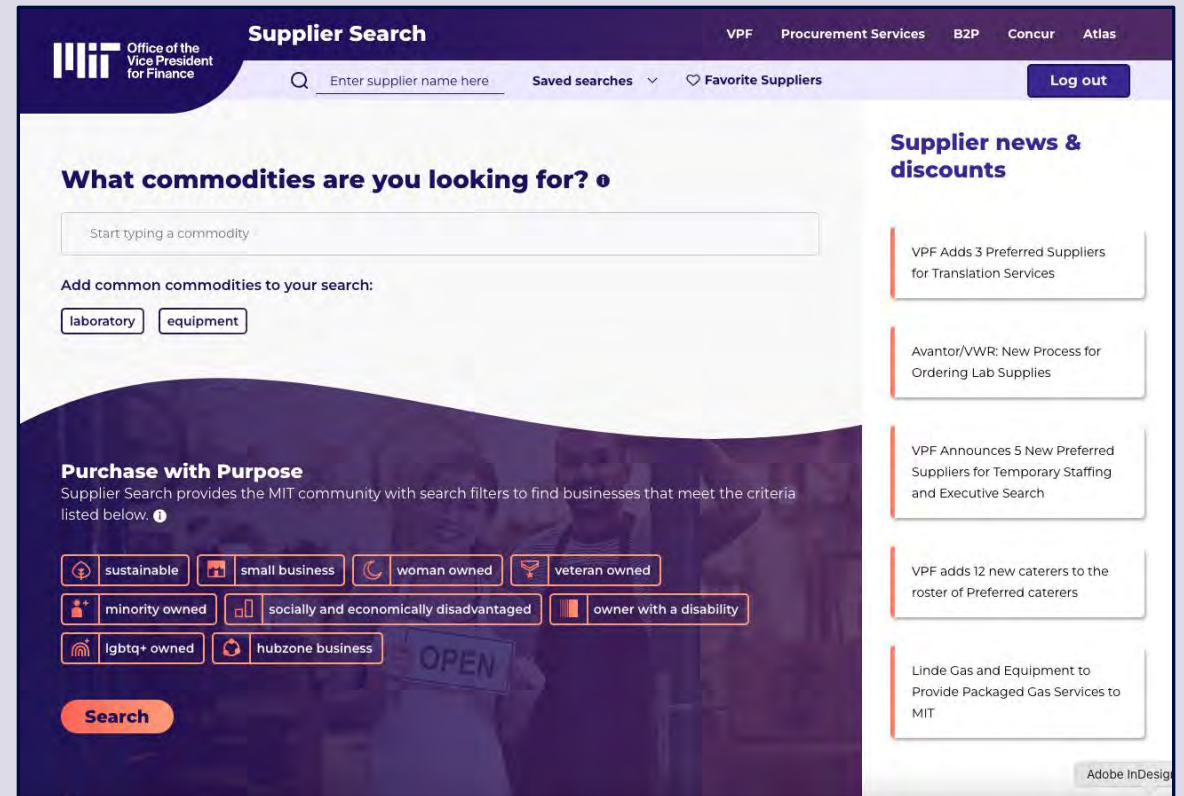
MIT Office of the Vice President for Finance

Supplier Search

VPF Procurement Services B2P Concur Atlas

Enter supplier name here

Saved searches

Favorite Suppliers

Log out

What commodities are you looking for?

Start typing a commodity

Add common commodities to your search:

laboratory equipment

Purchase with Purpose

Supplier Search provides the MIT community with search filters to find businesses that meet the criteria listed below.

sustainable small business woman owned veteran owned

minority owned socially and economically disadvantaged owner with a disability

lgbtq+ owned hubzone business

OPEN

Search

Supplier news & discounts

VPF Adds 3 Preferred Suppliers for Translation Services

Avantor/VWR: New Process for Ordering Lab Supplies

VPF Announces 5 New Preferred Suppliers for Temporary Staffing and Executive Search

VPF adds 12 new caterers to the roster of Preferred caterers

Linde Gas and Equipment to Provide Packaged Gas Services to MIT

Adobe InDesig